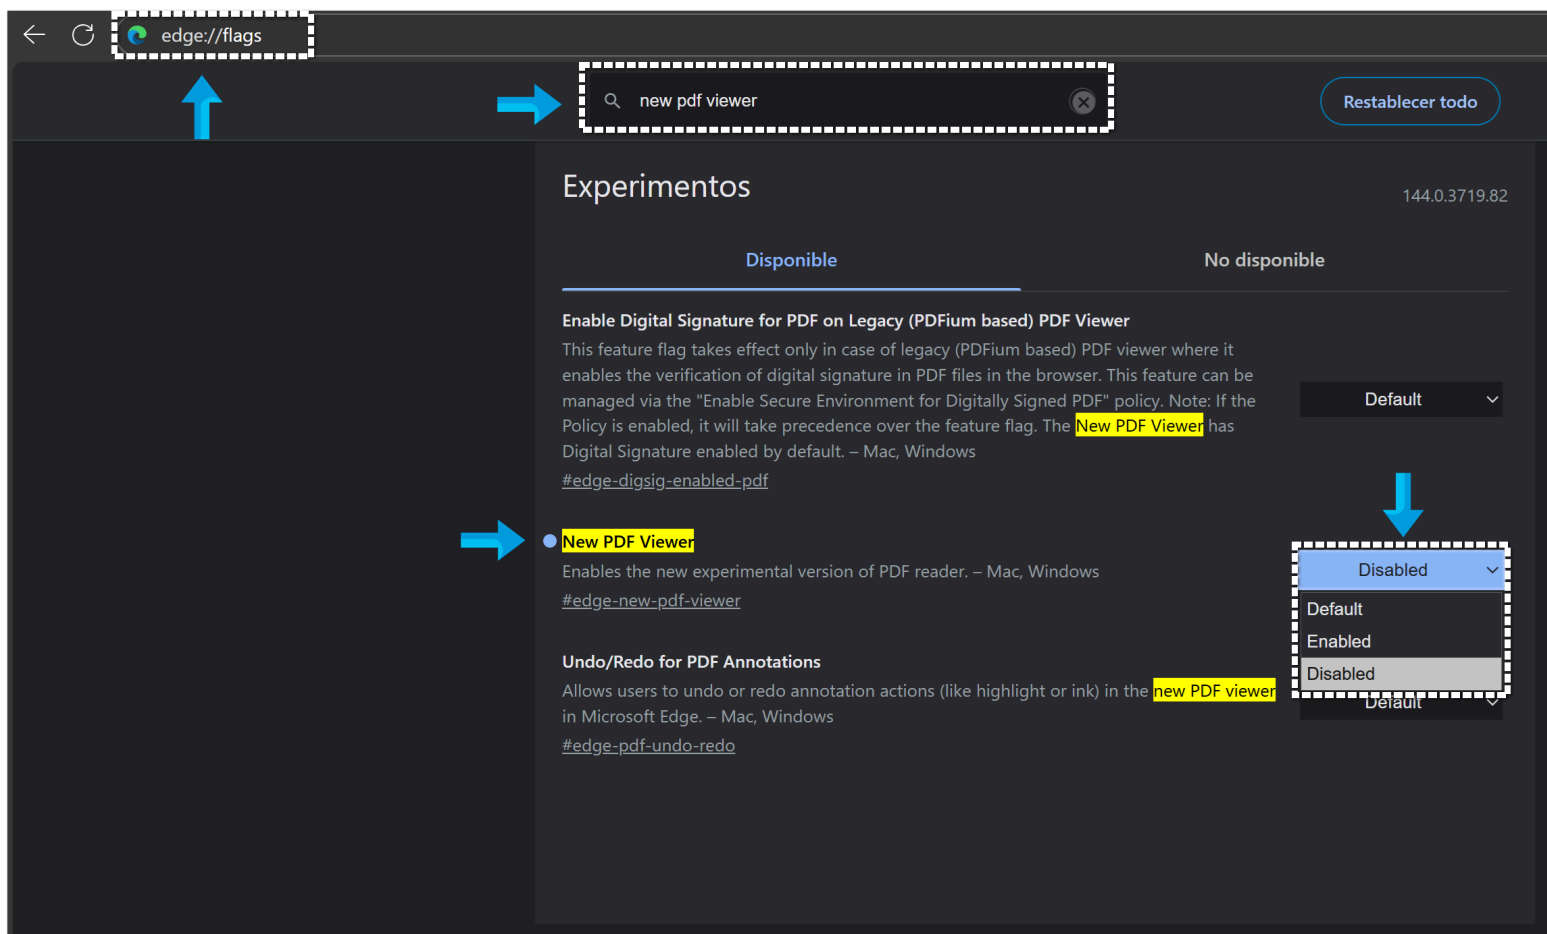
edge://flags

new pdf viewer

Restablecer todo

Experimentos

144.0.3719.82

Disponible

No disponible

Enable Digital Signature for PDF on Legacy (PDFium based) PDF Viewer

This feature flag takes effect only in case of legacy (PDFium based) PDF viewer where it enables the verification of digital signature in PDF files in the browser. This feature can be managed via the "Enable Secure Environment for Digitally Signed PDF" policy. Note: If the Policy is enabled, it will take precedence over the feature flag. The New PDF Viewer has Digital Signature enabled by default. – Mac, Windows

#edge-digsig-enabled-pdf

Default

New PDF Viewer

Enables the new experimental version of PDF reader. – Mac, Windows

#edge-new-pdf-viewer

Disabled

Default

Enabled

Disabled

Undo/Redo for PDF Annotations

Allows users to undo or redo annotation actions (like highlight or ink) in the new PDF viewer in Microsoft Edge. – Mac, Windows

#edge-pdf-undo-redo

Default